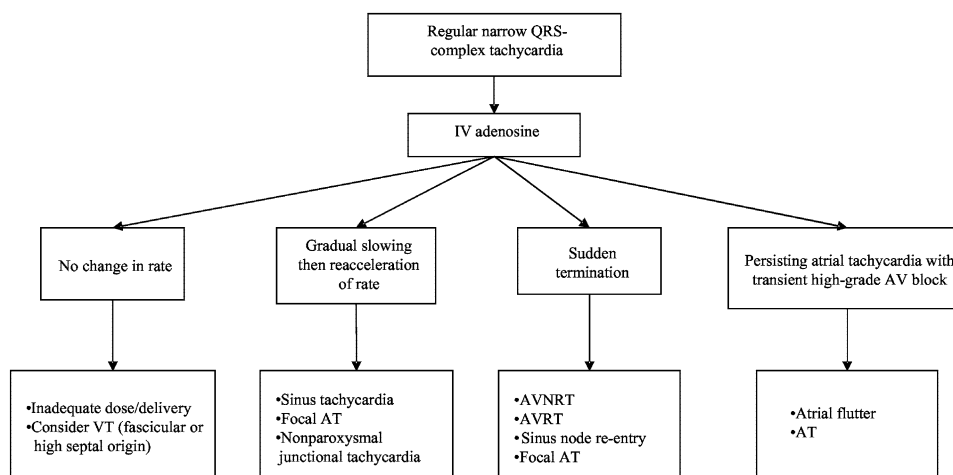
Regular narrow QRS-complex tachycardia

IV adenosine

No change in rate

Gradual slowing then reacceleration of rate

Sudden termination

Persisting atrial tachycardia with transient high-grade AV block

•Inadequate dose/delivery
•Consider VT (fascicular or high septal origin)

•Sinus tachycardia
•Focal AT
•Nonparoxysmal junctional tachycardia

•AVNRT
•AVRT
•Sinus node re-entry
•Focal AT

•Atrial flutter
•AT